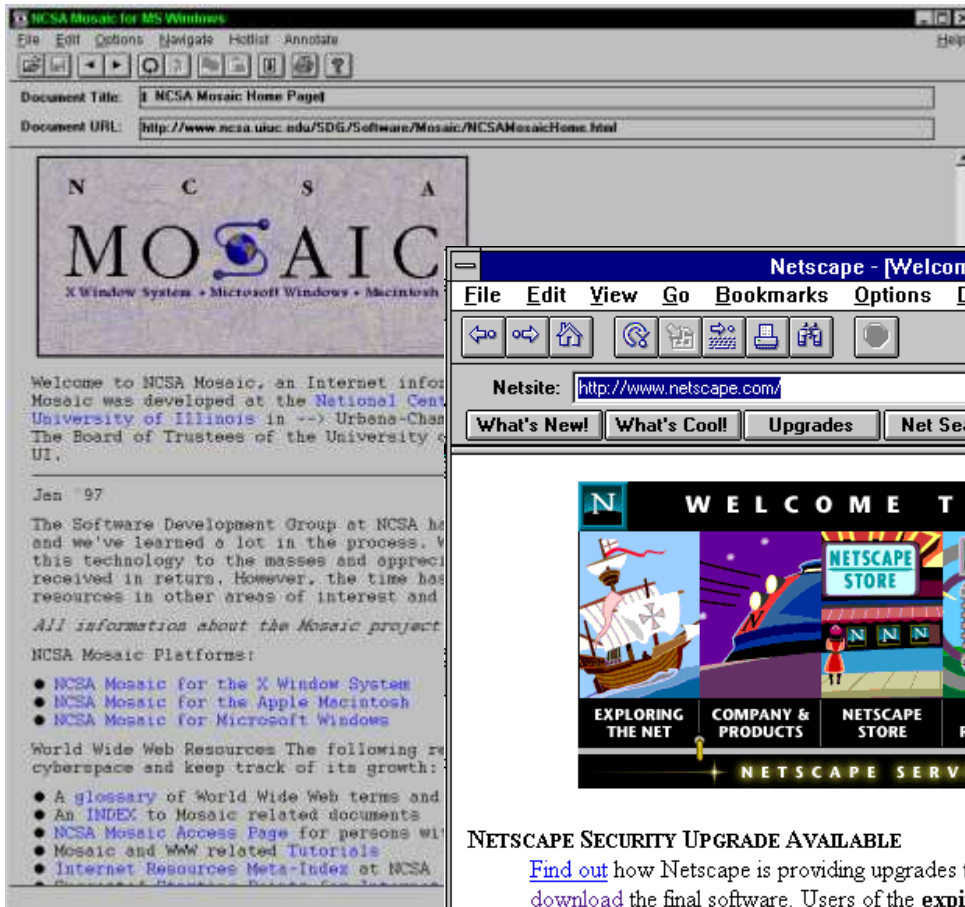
NCSA Mosaic for MS Windows

File Edit Options Navigate Hotlist Annotate Help

Document Title: NCSA Mosaic Home Page

Document URL: http://www.ncsa.uiuc.edu/SDG/Software/Mosaic/NCSAMosaicHome.html

N C S A

MOSAIC

X Window System • Microsoft Windows • Macintosh

Welcome to NCSA Mosaic, an Internet infor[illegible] Mosaic was developed at the National Cent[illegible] University of Illinois in --> Urbana-Cham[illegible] The Board of Trustees of the University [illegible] UI.

Jan '97

The Software Development Group at NCSA ha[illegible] and we've learned a lot in the process. W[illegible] this technology to the masses and appreci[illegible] received in return. However, the time has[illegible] resources in other areas of interest and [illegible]

All information about the Mosaic project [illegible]

NCSA Mosaic Platforms:

● NCSA Mosaic for the X Window System
● NCSA Mosaic for the Apple Macintosh
● NCSA Mosaic for Microsoft Windows

World Wide Web Resources The following re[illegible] cyberspace and keep track of its growth: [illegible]

● A glossary of World Wide Web terms and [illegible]
● An INDEX to Mosaic related documents
● NCSA Mosaic Access Page for persons wi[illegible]
● Mosaic and WWW related Tutorials
● Internet Resources Meta-Index at NCSA
● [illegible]

Netscape - [Welcom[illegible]

File Edit View Go Bookmarks Options D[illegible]

Netsite: http://www.netscape.com/

What's New! What's Cool! Upgrades Net Sea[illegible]

N WELCOME T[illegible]

NETSCAPE STORE

N N N

EXPLORING THE NET

COMPANY & PRODUCTS

NETSCAPE STORE

NETSCAPE SERV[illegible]

NETSCAPE SECURITY UPGRADE AVAILABLE

Find out how Netscape is providing upgrades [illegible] download the final software. Users of the expi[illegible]